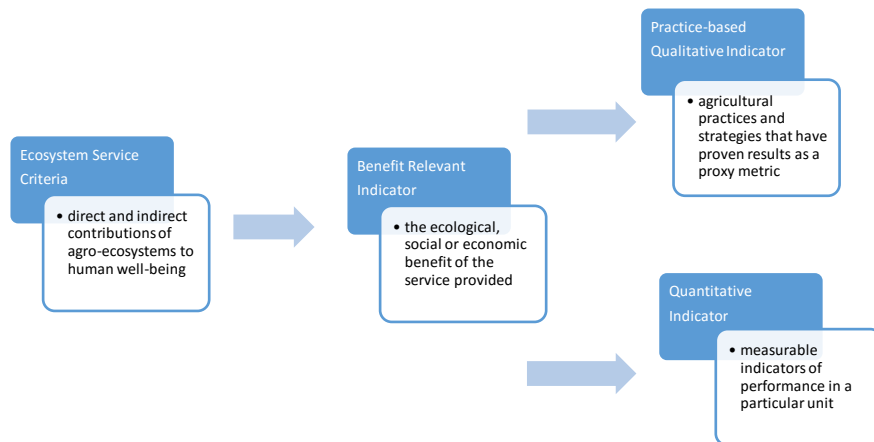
Ecosystem Service Criteria

• direct and indirect contributions of agro-ecosystems to human well-being

Benefit Relevant Indicator

• the ecological, social or economic benefit of the service provided

Practice-based Qualitative Indicator

• agricultural practices and strategies that have proven results as a proxy metric

Quantitative Indicator

• measurable indicators of performance in a particular unit